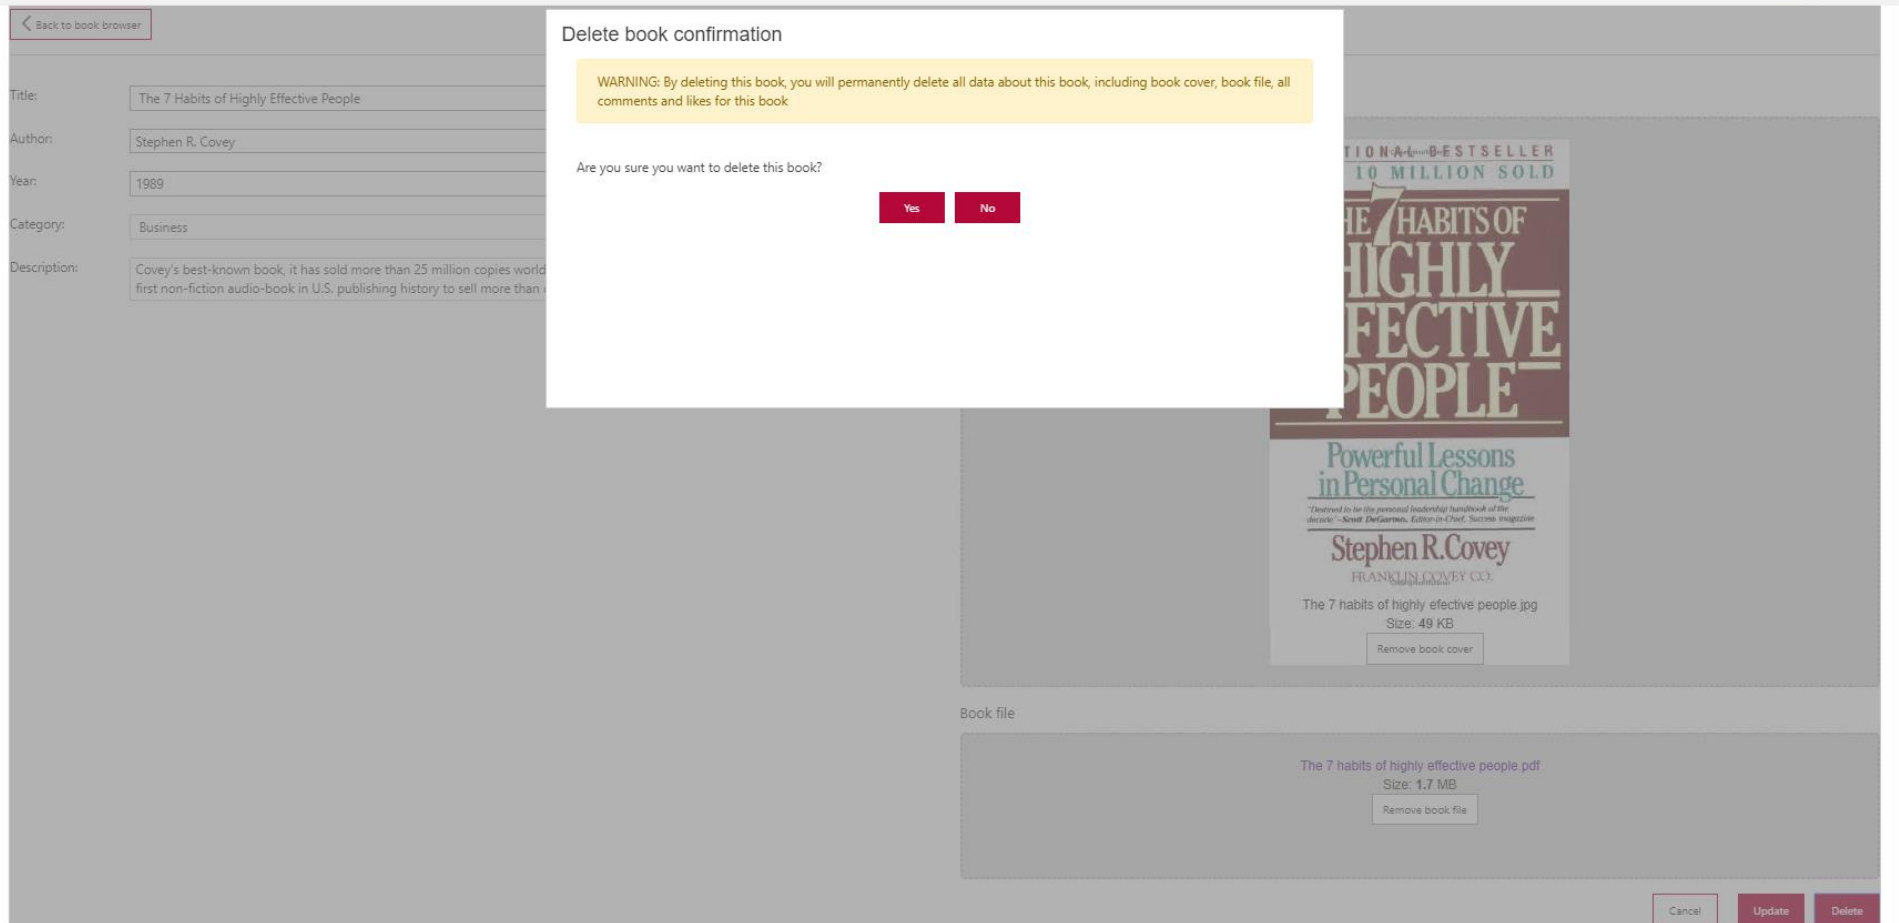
Back to book browser

Title: The 7 Habits of Highly Effective People

Author: Stephen R. Covey

Year: 1989

Category: Business

Description: Covey's best-known book, it has sold more than 25 million copies world first non-fiction audio-book in U.S. publishing history to sell more than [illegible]

Delete book confirmation

WARNING: By deleting this book, you will permanently delete all data about this book, including book cover, book file, all comments and likes for this book

Are you sure you want to delete this book?

Yes No

TIONAL BESTSELLER
10 MILLION SOLD
HE 7 HABITS OF
HIGHLY
FFECTIVE
PEOPLE

Powerful Lessons in Personal Change

"Destined to be the personal leadership handbook of the decade" –Scott DeGarmo, Editor-in-Chief, Success magazine

Stephen R. Covey

FRANKLIN COVEY CO.

The 7 habits of highly efective people.jpg
Size: 49 KB

Remove book cover

Book file

The 7 habits of highly effective people.pdf
Size: 1.7 MB

Remove book file

Cancel Update Delete